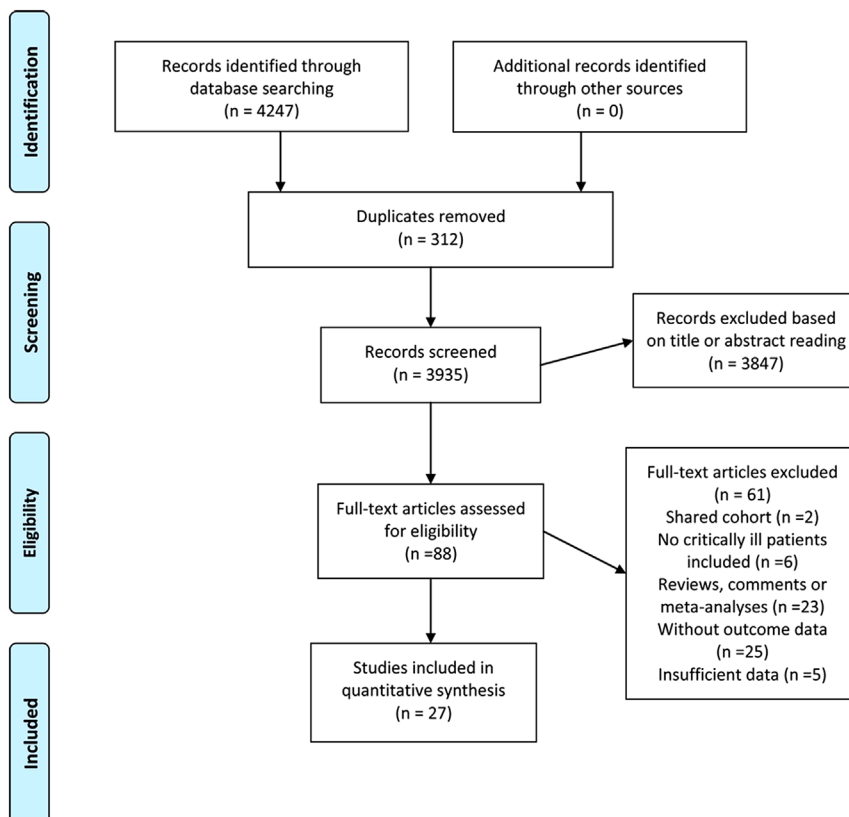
Identification

Records identified through database searching (n = 4247)

Additional records identified through other sources (n = 0)

Duplicates removed (n = 312)

Screening

Records screened (n = 3935)

Records excluded based on title or abstract reading (n = 3847)

Eligibility

Full-text articles assessed for eligibility (n =88)

Full-text articles excluded (n = 61)
Shared cohort (n =2)
No critically ill patients included (n =6)
Reviews, comments or meta-analyses (n =23)
Without outcome data (n =25)
Insufficient data (n =5)

Included

Studies included in quantitative synthesis (n = 27)